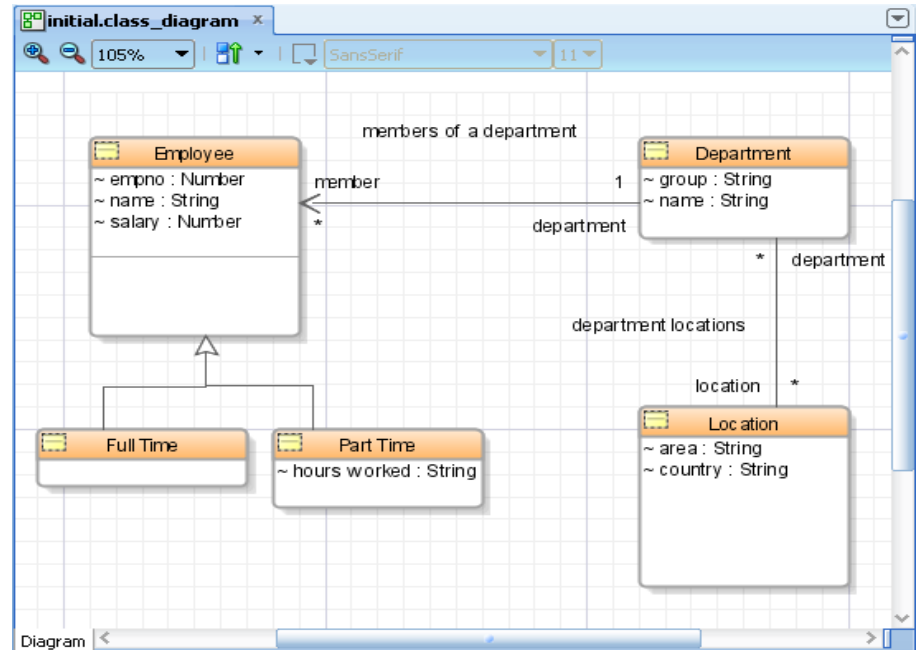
initial.class_diagram ×

105%

SansSerif

11

members of a department

Employee
~ empno : Number
~ name : String
~ salary : Number

member

*

1

department

Department
~ group : String
~ name : String

*

department

department locations

location

*

Full Time

Part Time
~ hours worked : String

Location
~ area : String
~ country : String

Diagram